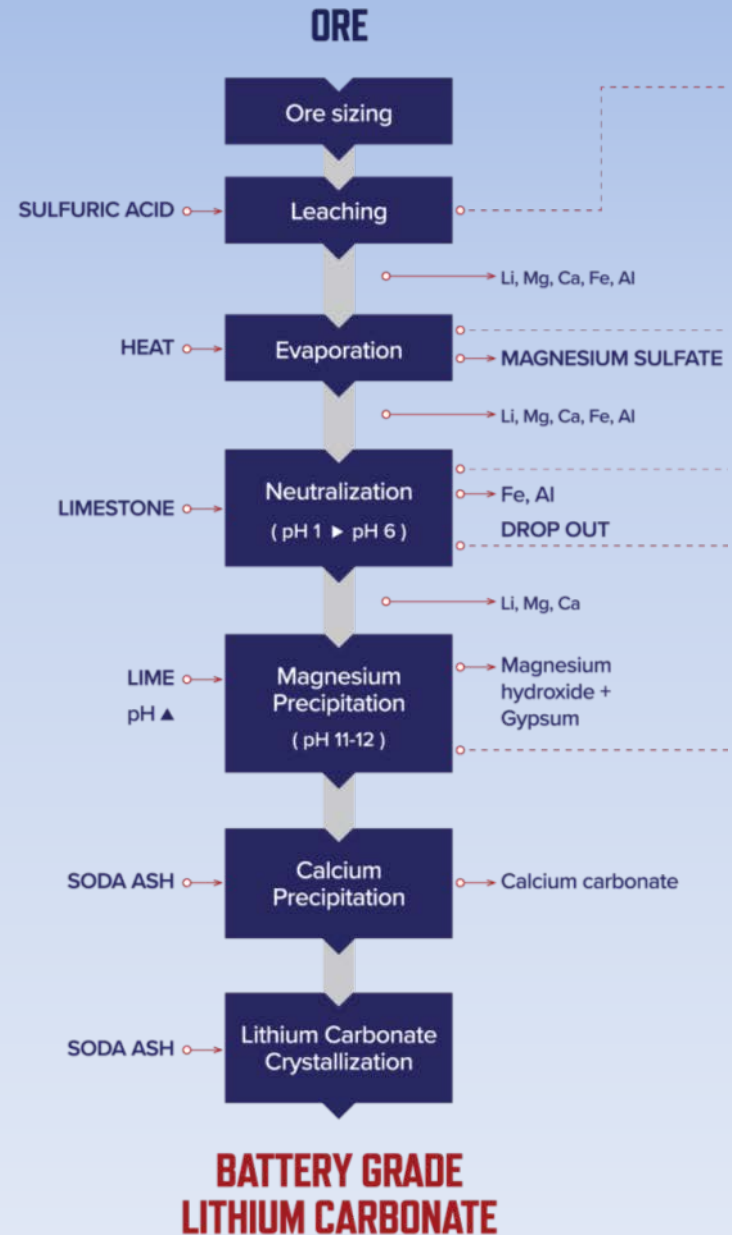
ORE

Ore sizing

SULFURIC ACID

Leaching

Li, Mg, Ca, Fe, Al

HEAT

Evaporation

MAGNESIUM SULFATE

Li, Mg, Ca, Fe, Al

LIMESTONE

Neutralization
( pH 1 ► pH 6 )

Fe, Al
DROP OUT

Li, Mg, Ca

LIME
pH ▲

Magnesium Precipitation
( pH 11-12 )

Magnesium hydroxide + Gypsum

SODA ASH

Calcium Precipitation

Calcium carbonate

SODA ASH

Lithium Carbonate Crystallization

BATTERY GRADE
LITHIUM CARBONATE